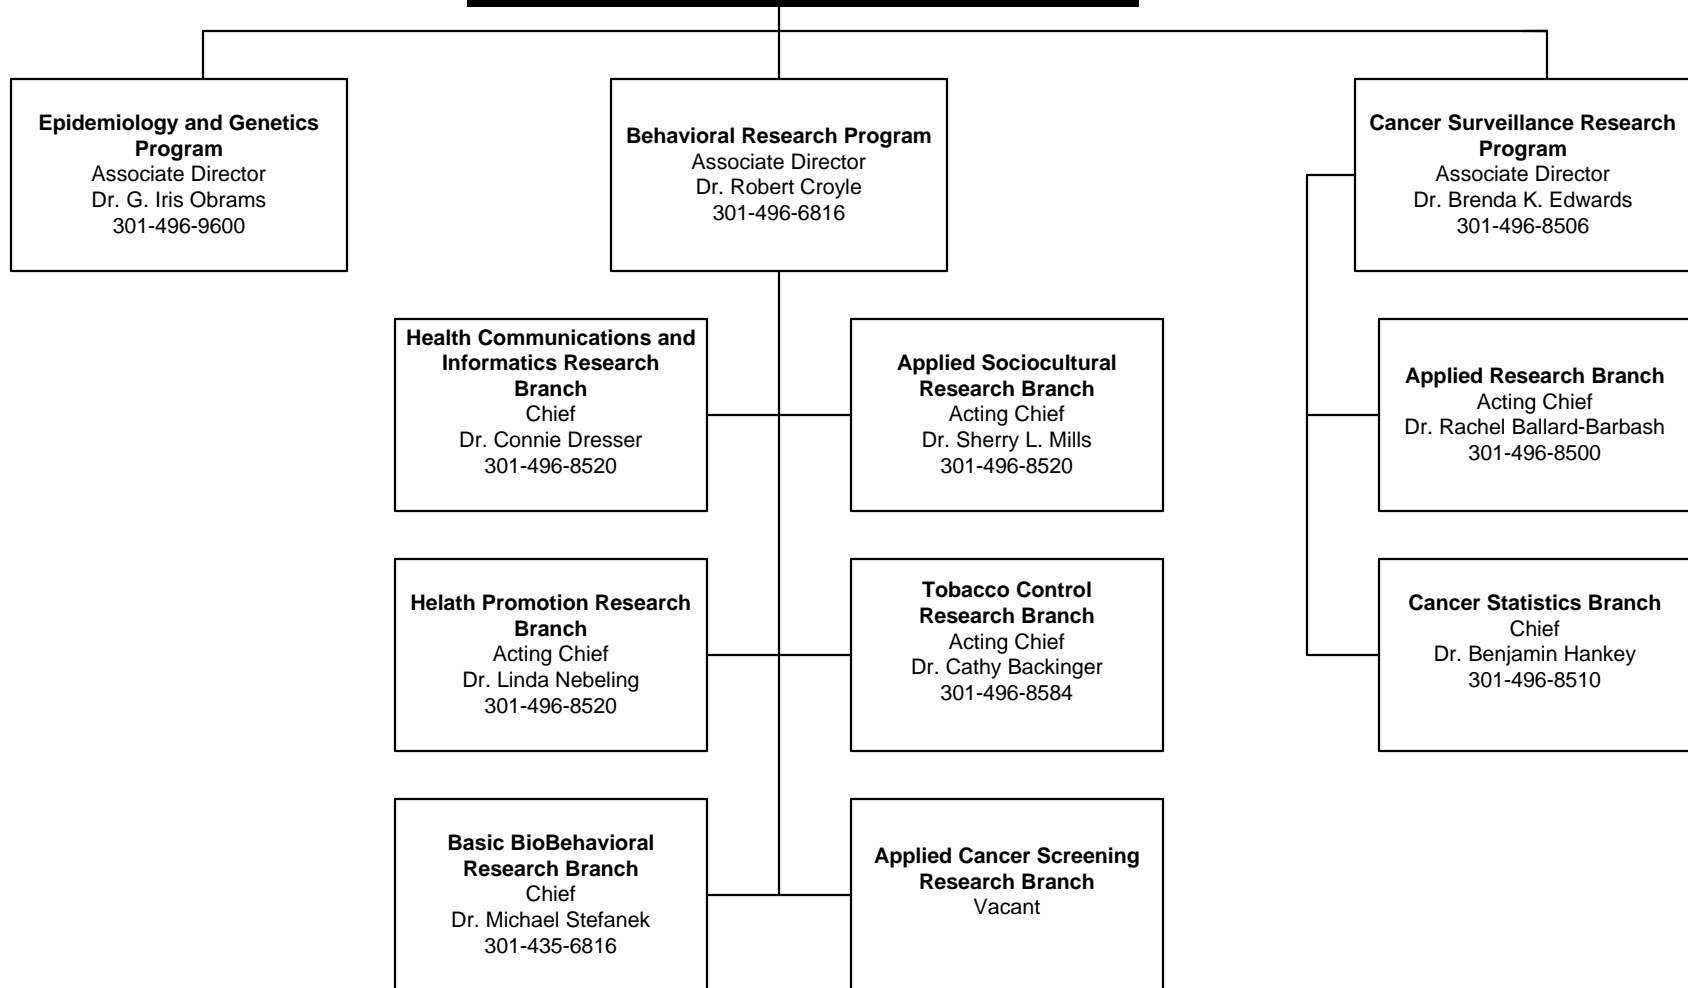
**Epidemiology and Genetics Program**
Associate Director
Dr. G. Iris Obrams
301-496-9600

**Behavioral Research Program**
Associate Director
Dr. Robert Croyle
301-496-6816

**Cancer Surveillance Research Program**
Associate Director
Dr. Brenda K. Edwards
301-496-8506

**Health Communications and Informatics Research Branch**
Chief
Dr. Connie Dresser
301-496-8520

**Applied Sociocultural Research Branch**
Acting Chief
Dr. Sherry L. Mills
301-496-8520

**Applied Research Branch**
Acting Chief
Dr. Rachel Ballard-Barbash
301-496-8500

**Helath Promotion Research Branch**
Acting Chief
Dr. Linda Nebeling
301-496-8520

**Tobacco Control Research Branch**
Acting Chief
Dr. Cathy Backinger
301-496-8584

**Cancer Statistics Branch**
Chief
Dr. Benjamin Hankey
301-496-8510

**Basic BioBehavioral Research Branch**
Chief
Dr. Michael Stefanek
301-435-6816

**Applied Cancer Screening Research Branch**
Vacant